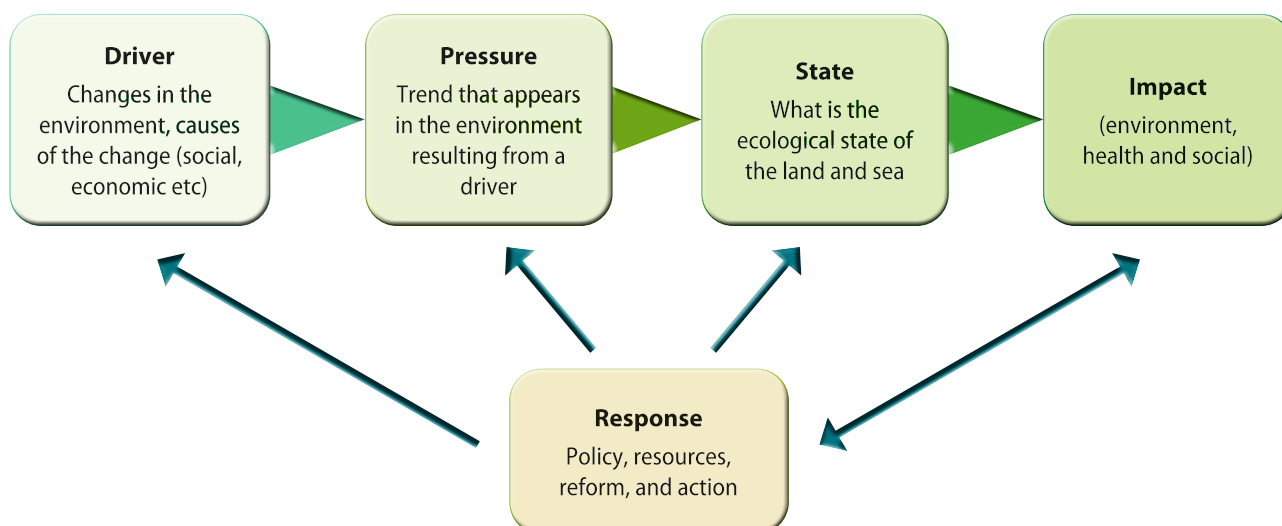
Driver
Changes in the environment, causes of the change (social, economic etc)

Pressure
Trend that appears in the environment resulting from a driver

State
What is the ecological state of the land and sea

Impact
(environment, health and social)

Response
Policy, resources, reform, and action